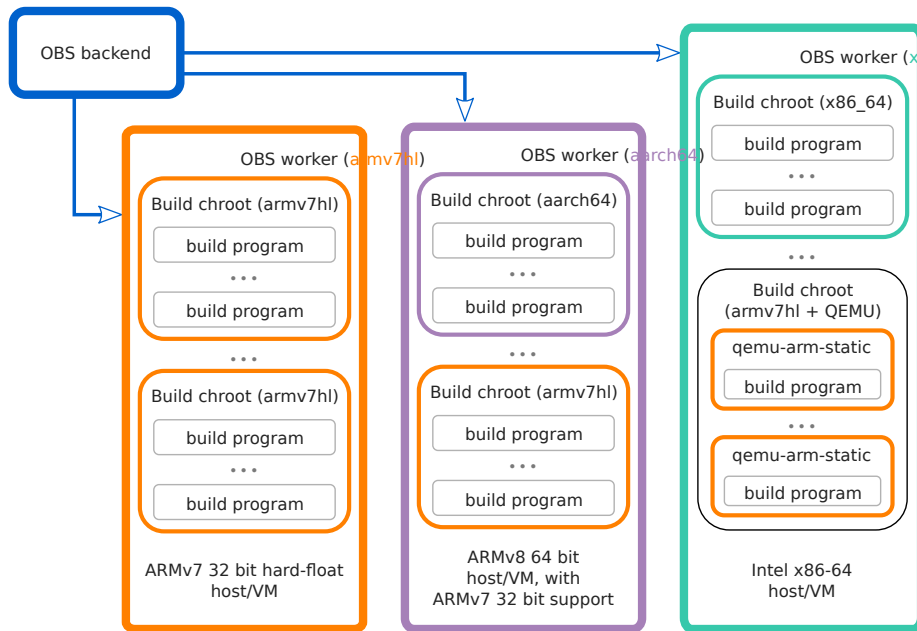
OBS backend

OBS worker (armv7hl)

Build chroot (armv7hl)

build program

• • •

build program

• • •

Build chroot (armv7hl)

build program

• • •

build program

ARMv7 32 bit hard-float host/VM

OBS worker (aarch64)

Build chroot (aarch64)

build program

• • •

build program

• • •

Build chroot (armv7hl)

build program

• • •

build program

ARMv8 64 bit host/VM, with ARMv7 32 bit support

OBS worker (x

Build chroot (x86_64)

build program

• • •

build program

• • •

Build chroot (armv7hl + QEMU)

qemu-arm-static

build program

• • •

qemu-arm-static

build program

Intel x86-64 host/VM